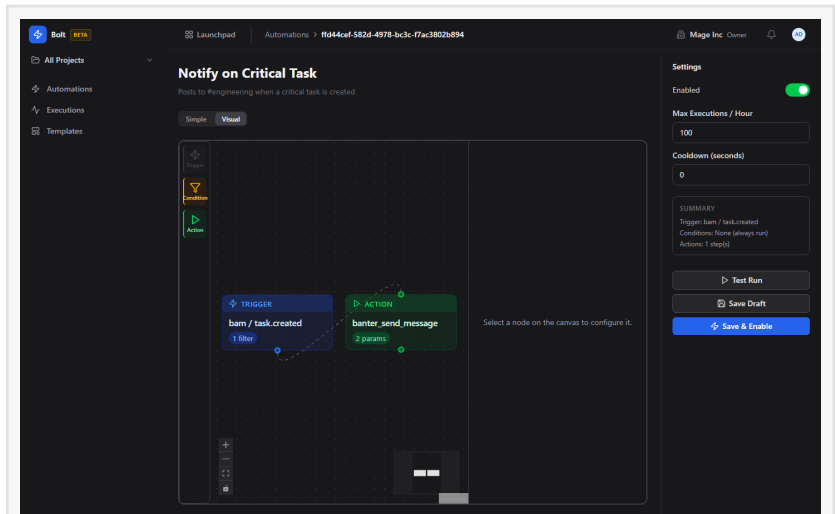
Bolt BETA

Launchpad | Automations > ffd44cef-582d-4978-bc3c-f7ac3802b894

Mage Inc Owner

AD

All Projects

Automations
Executions
Templates

Notify on Critical Task

Posts to #engineering when a critical task is created

Simple Visual

Trigger
Condition
Action

TRIGGER
bam / task.created
1 filter

ACTION
banter_send_message
2 params

Select a node on the canvas to configure it.

Settings

Enabled

Max Executions / Hour

100

Cooldown (seconds)

0

SUMMARY
Trigger: bam / task.created
Conditions: None (always run)
Actions: 1 step(s)

Test Run
Save Draft
Save & Enable